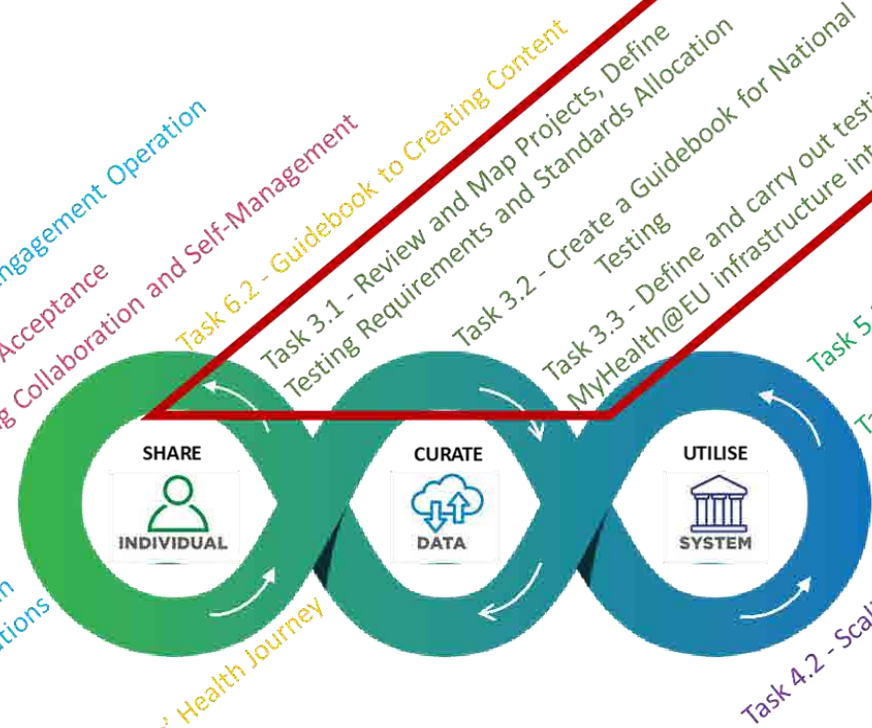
ngagement Operation

Acceptance

g Collaboration and Self-Management

Task 6.2 - Guidebook to Creating Content

Task 3.1 - Review and Map Projects, Define Testing Requirements and Standards Allocation

Task 3.2 - Create a Guidebook for National Testing

Task 3.3 - Define and carry out testi MyHealth@EU infrastructure int

Task 5

T

SHARE

INDIVIDUAL

CURATE

DATA

UTILISE

SYSTEM

n
ations

Health Journey

Task 4.2 - Scal